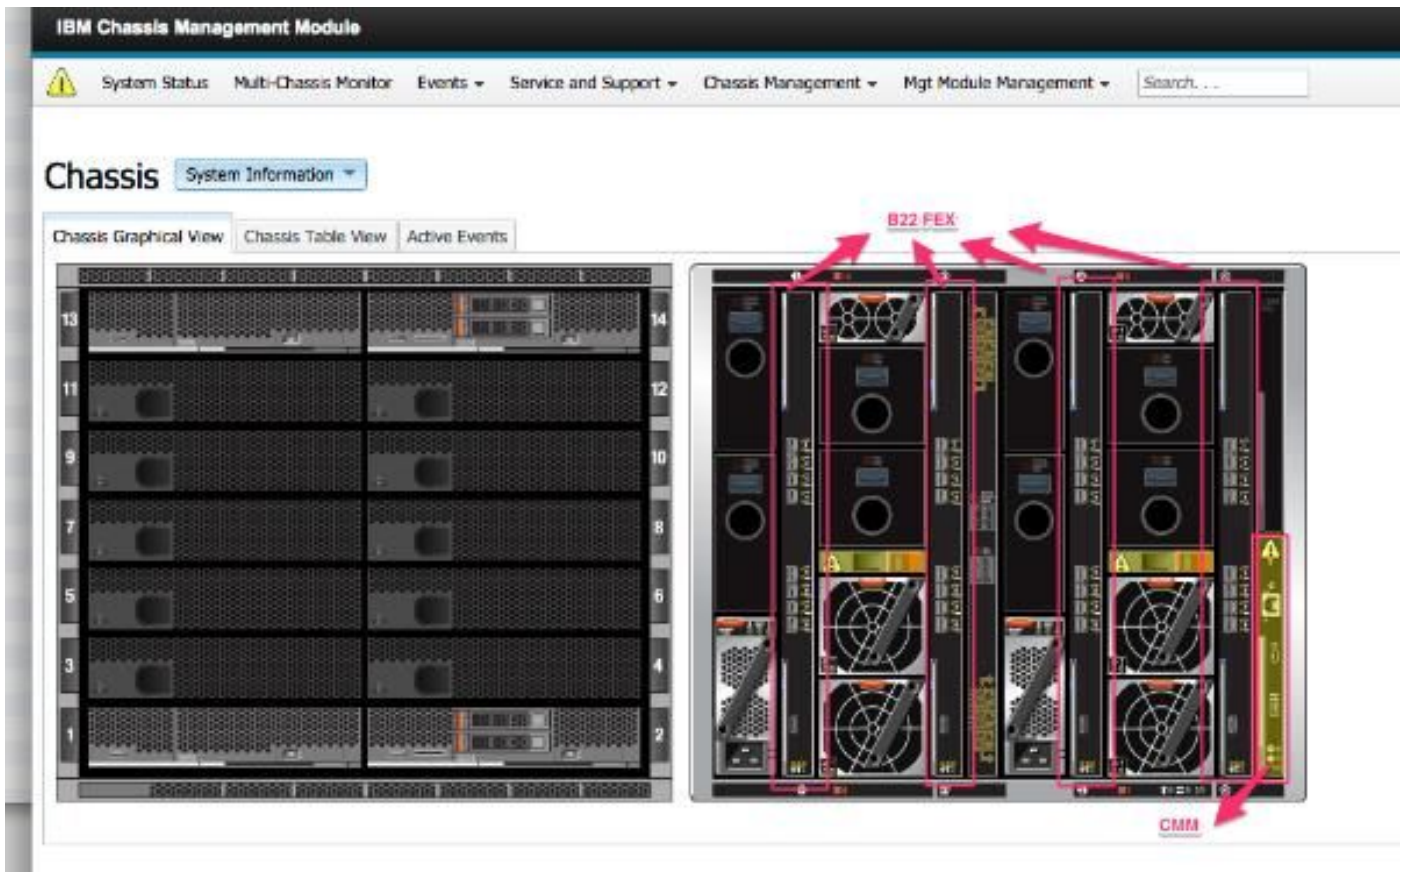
IBM Chassis Management Module

System Status Multi-Chassis Monitor Events ▾ Service and Support ▾ Chassis Management ▾ Mgt Module Management ▾ Search. . .

Chassis System Information ▾

Chassis Graphical View Chassis Table View Active Events

B22 FEX

13 14 11 12 9 10 7 8 5 6 3 4 1 2

CMM